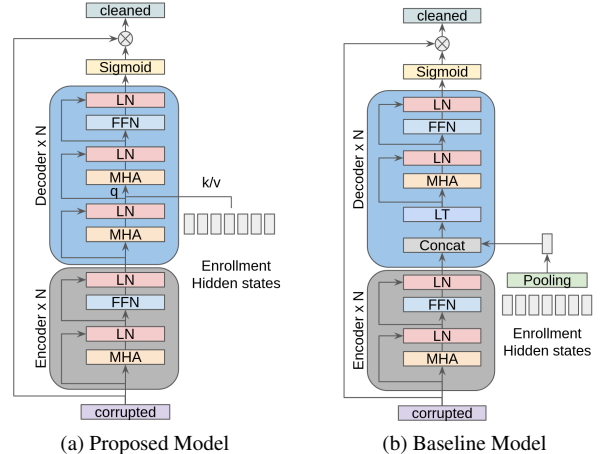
cleaned

Sigmoid

Decoder x N

LN

FFN

LN

MHA

q

k/v

LN

MHA

Enrollment Hidden states

Encoder x N

LN

FFN

LN

MHA

corrupted

(a) Proposed Model

cleaned

Sigmoid

Decoder x N

LN

FFN

LN

MHA

LT

Concat

Pooling

Enrollment Hidden states

Encoder x N

LN

FFN

LN

MHA

corrupted

(b) Baseline Model